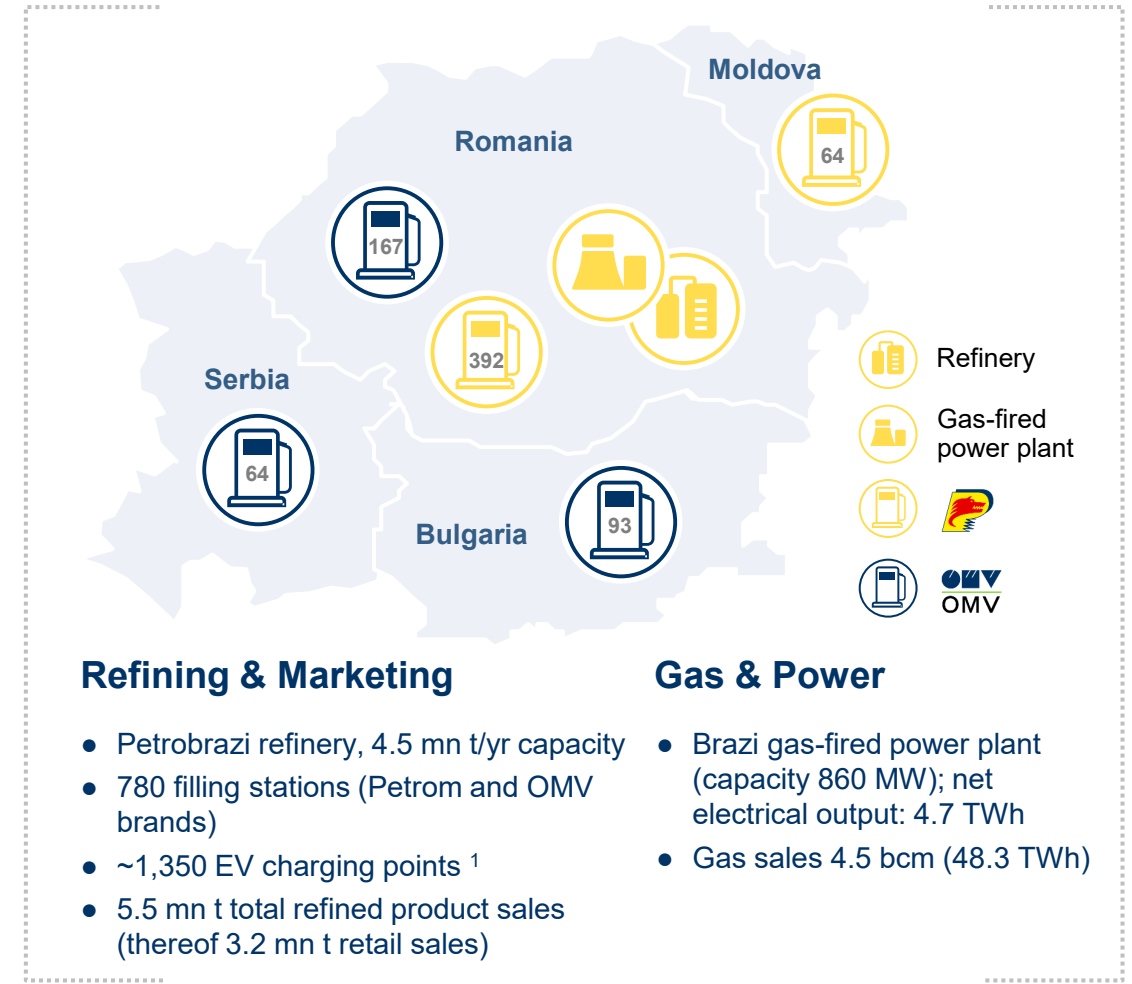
Moldova

64

Romania

167

392

Serbia

64

Bulgaria

93

Refinery

Gas-fired power plant

OMV

Refining & Marketing

- Petrobrazi refinery, 4.5 mn t/yr capacity
- 780 filling stations (Petrom and OMV brands)
- ~1,350 EV charging points $^1$
- 5.5 mn t total refined product sales (thereof 3.2 mn t retail sales)

Gas & Power

- Brazi gas-fired power plant (capacity 860 MW); net electrical output: 4.7 TWh
- Gas sales 4.5 bcm (48.3 TWh)